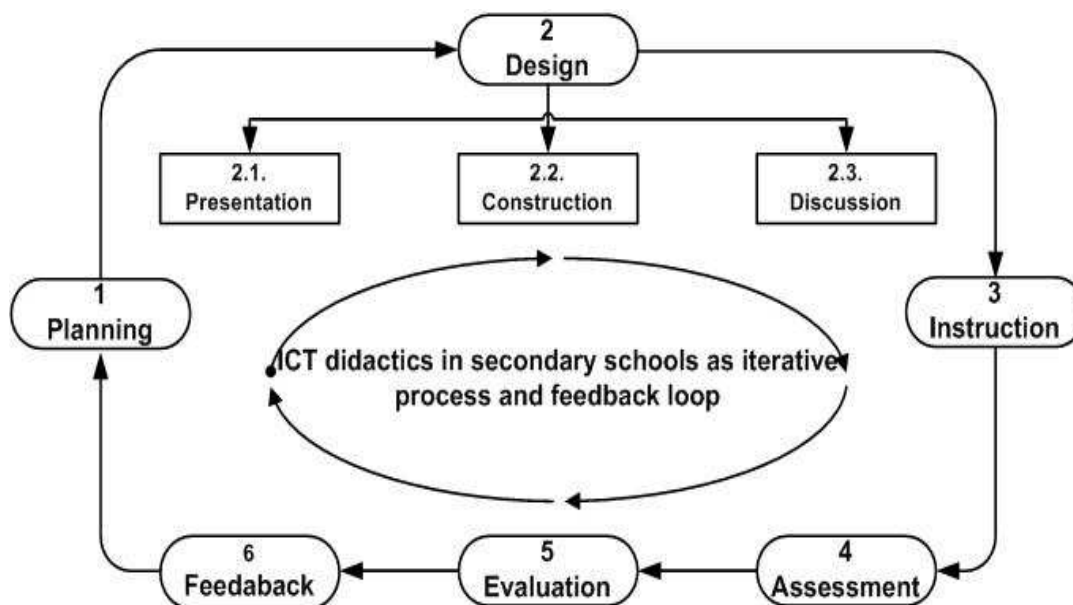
2
Design

2.1.
Presentation

2.2.
Construction

2.3.
Discussion

1
Planning

3
Instruction

ICT didactics in secondary schools as iterative process and feedback loop

6
Feedaback

5
Evaluation

4
Assessment